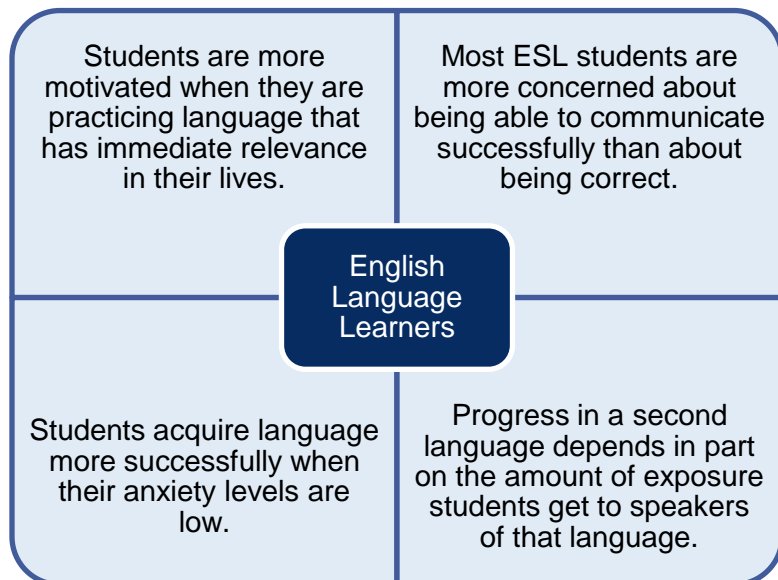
Students are more motivated when they are practicing language that has immediate relevance in their lives.

Most ESL students are more concerned about being able to communicate successfully than about being correct.

English Language Learners

Students acquire language more successfully when their anxiety levels are low.

Progress in a second language depends in part on the amount of exposure students get to speakers of that language.